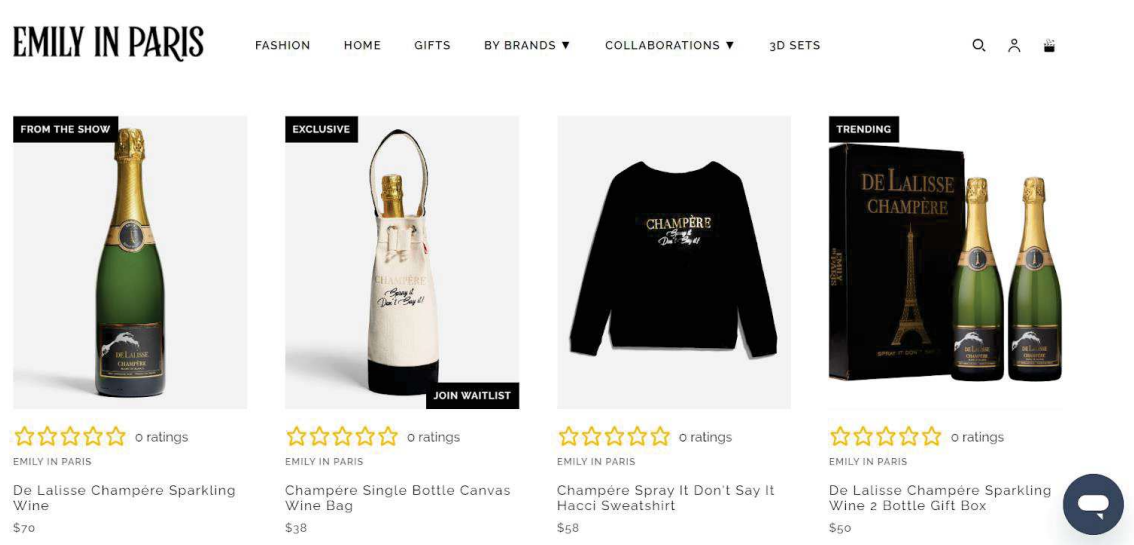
EMILY IN PARIS

FASHION HOME GIFTS BY BRANDS ▼ COLLABORATIONS ▼ 3D SETS

FROM THE SHOW

DE LALISSE
CHAMPÈRE

0 ratings

EMILY IN PARIS

De Lalisse Champère Sparkling Wine

$70

EXCLUSIVE

CHAMPÈRE
Spray it Don't Say it!

JOIN WAITLIST

0 ratings

EMILY IN PARIS

Champére Single Bottle Canvas Wine Bag

$38

CHAMPÈRE
Spray it Don't Say it!

0 ratings

EMILY IN PARIS

Champére Spray It Don't Say It Hacci Sweatshirt

$58

TRENDING

DE LALISSE
CHAMPÈRE

SPRAY IT DON'T SAY IT

DE LALISSE
CHAMPÈRE

0 ratings

EMILY IN PARIS

De Lalisse Champére Sparkling Wine 2 Bottle Gift Box

$50